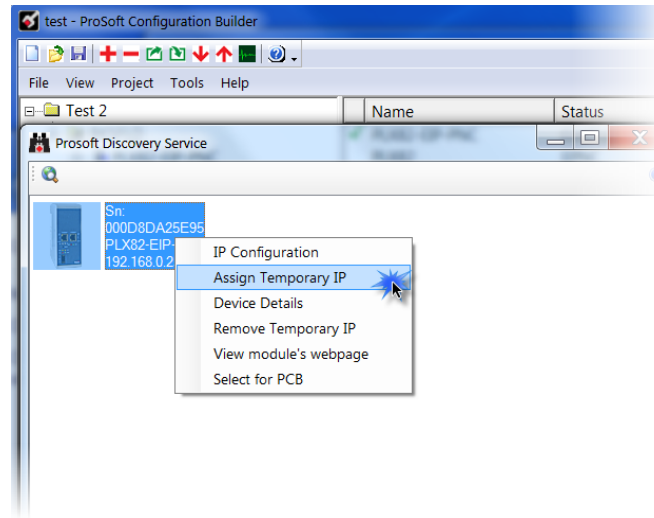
test - ProSoft Configuration Builder

File View Project Tools Help

Test 2

Name

Status

Prosoft Discovery Service

Sn:
000D8DA25E95
PLX82-EIP-
192.168.0.2

IP Configuration
Assign Temporary IP
Device Details
Remove Temporary IP
View module's webpage
Select for PCB